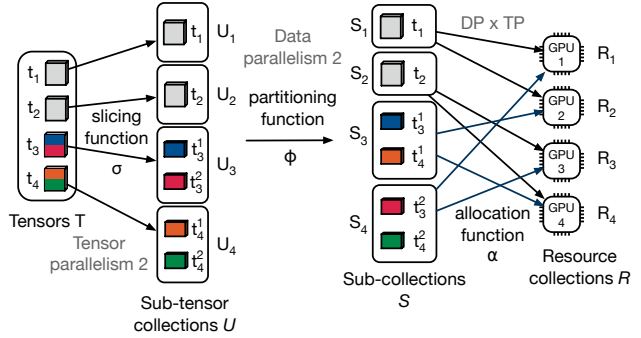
$t_1$
$t_2$
$t_3$
$t_4$
Tensors T
slicing function
σ
Tensor parallelism 2

$t_1$ $U_1$
$t_2$ $U_2$
$t_3^1$
$t_3^2$ $U_3$
$t_4^1$
$t_4^2$ $U_4$
Sub-tensor collections $U$

Data parallelism 2
partitioning function
ϕ

$S_1$ $t_1$
$S_2$ $t_2$
$S_3$ $t_3^1$
$t_4^1$
$S_4$ $t_3^2$
$t_4^2$
Sub-collections $S$

DP x TP
allocation function
α

GPU 1 $R_1$
GPU 2 $R_2$
GPU 3 $R_3$
GPU 4 $R_4$
Resource collections $R$